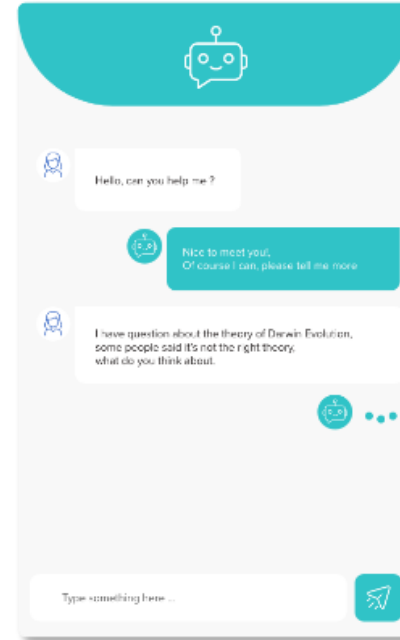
Hello, can you help me ?

Nice to meet you!,
O' course I can, please tell me more

I have question about the theory of Darwin Evolution,
some people said it's not the right theory,
what do you think about.

Type something here ...